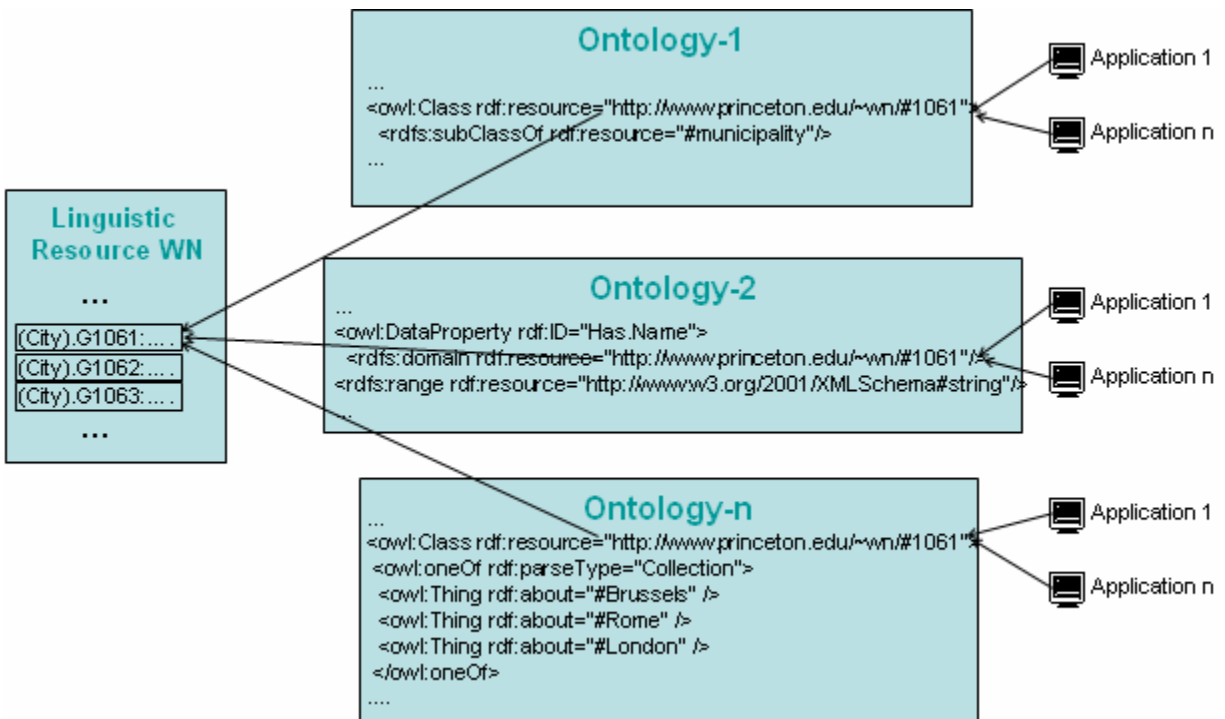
Ontology-1

...
<owl:Class rdf:resource="http://www.princeton.edu/~wn/#1061">
<rdfs:subClassOf rdf:resource="#municipality"/>
...

Application 1

Application n

Linguistic Resource WN

...

(City).G1061:... .

(City).G1062:... .

(City).G1063:... .

...

Ontology-2

...
<owl:DataProperty rdf:ID="Has.Name">
<rdfs:domain rdf:resource="http://www.princeton.edu/~wn/#1061"/>
<rdfs:range rdf:resource="http://www.w3.org/2001/XMLSchema#string"/>
...

Application 1

Application n

Ontology-n

...
<owl:Class rdf:resource="http://www.princeton.edu/~wn/#1061">
<owl:oneOf rdf:parseType="Collection">
<owl:Thing rdf:about="#Brussels" />
<owl:Thing rdf:about="#Rome" />
<owl:Thing rdf:about="#London" />
</owl:oneOf>
....

Application 1

Application n